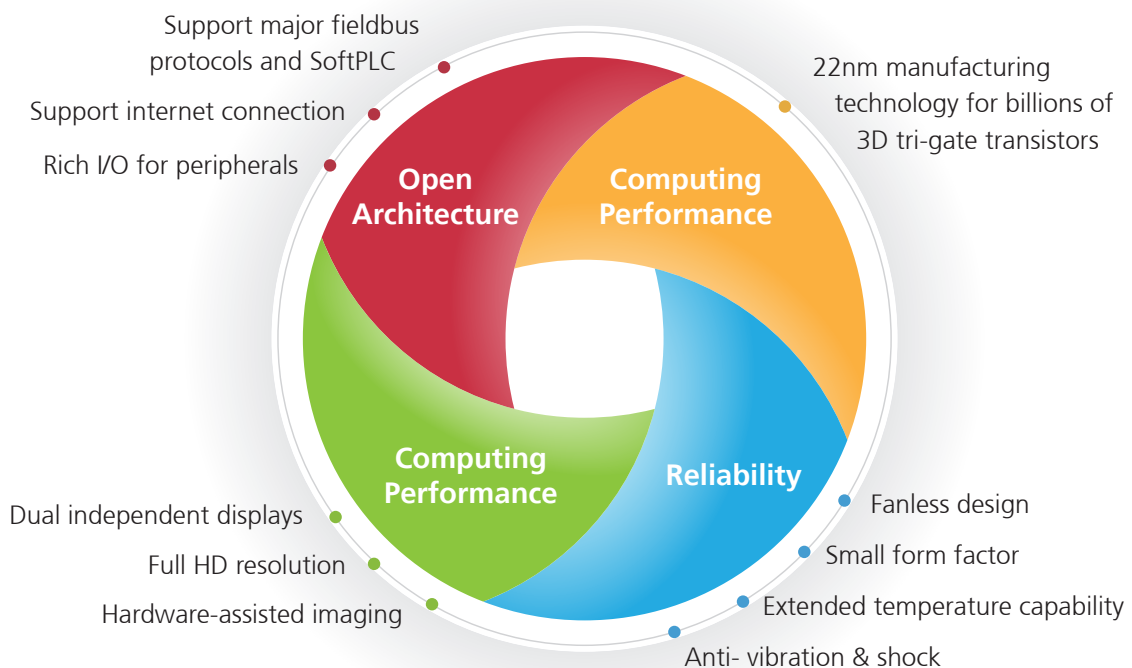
Support major fieldbus protocols and SoftPLC

Support internet connection

Rich I/O for peripherals

Open Architecture

Computing Performance

22nm manufacturing technology for billions of 3D tri-gate transistors

Computing Performance

Reliability

Dual independent displays

Full HD resolution

Hardware-assisted imaging

Fanless design

Small form factor

Extended temperature capability

Anti- vibration & shock